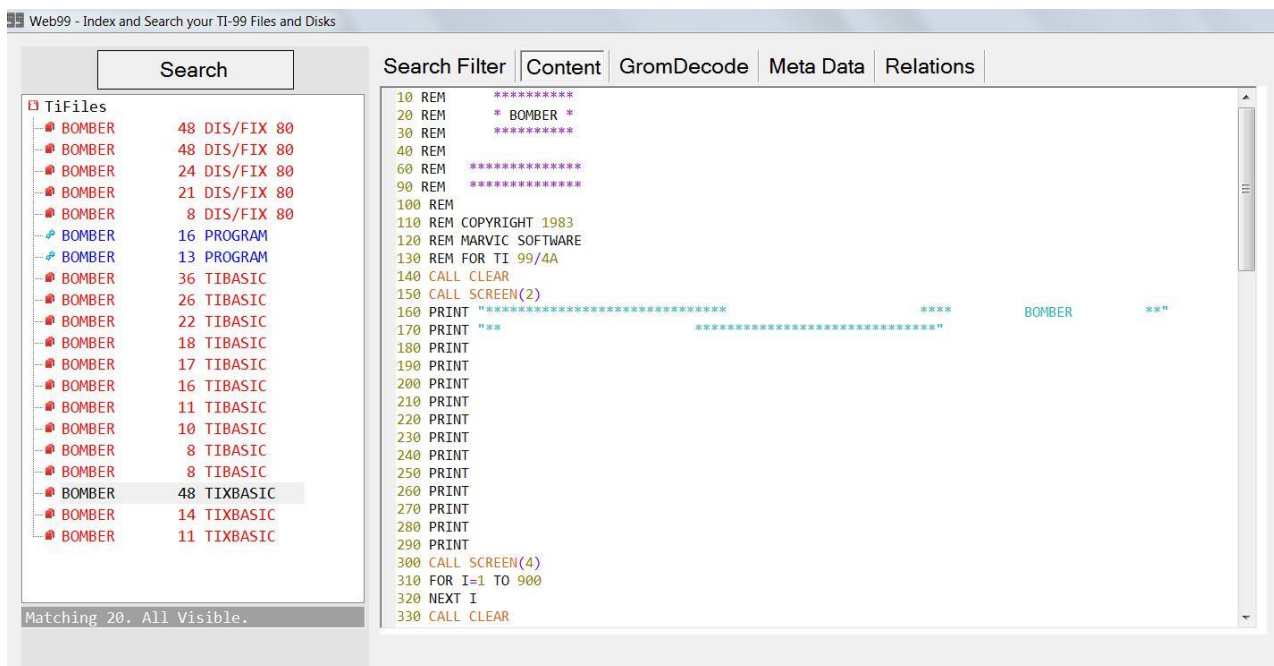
Web99 - Index and Search your TI-99 Files and Disks

Search

TiFiles
BOMBER 48 DIS/FIX 80
BOMBER 48 DIS/FIX 80
BOMBER 24 DIS/FIX 80
BOMBER 21 DIS/FIX 80
BOMBER 8 DIS/FIX 80
BOMBER 16 PROGRAM
BOMBER 13 PROGRAM
BOMBER 36 TIBASIC
BOMBER 26 TIBASIC
BOMBER 22 TIBASIC
BOMBER 18 TIBASIC
BOMBER 17 TIBASIC
BOMBER 16 TIBASIC
BOMBER 11 TIBASIC
BOMBER 10 TIBASIC
BOMBER 8 TIBASIC
BOMBER 8 TIBASIC
BOMBER 48 TIXBASIC
BOMBER 14 TIXBASIC
BOMBER 11 TIXBASIC

Matching 20. All Visible.

Search Filter | Content | GromDecode | Meta Data | Relations

10 REM **********
20 REM * BOMBER *
30 REM **********
40 REM
60 REM **************
90 REM **************
100 REM
110 REM COPYRIGHT 1983
120 REM MARVIC SOFTWARE
130 REM FOR TI 99/4A
140 CALL CLEAR
150 CALL SCREEN(2)
160 PRINT "****************************** **** BOMBER **"
170 PRINT "** ******************************"
180 PRINT
190 PRINT
200 PRINT
210 PRINT
220 PRINT
230 PRINT
240 PRINT
250 PRINT
260 PRINT
270 PRINT
280 PRINT
290 PRINT
300 CALL SCREEN(4)
310 FOR I=1 TO 900
320 NEXT I
330 CALL CLEAR